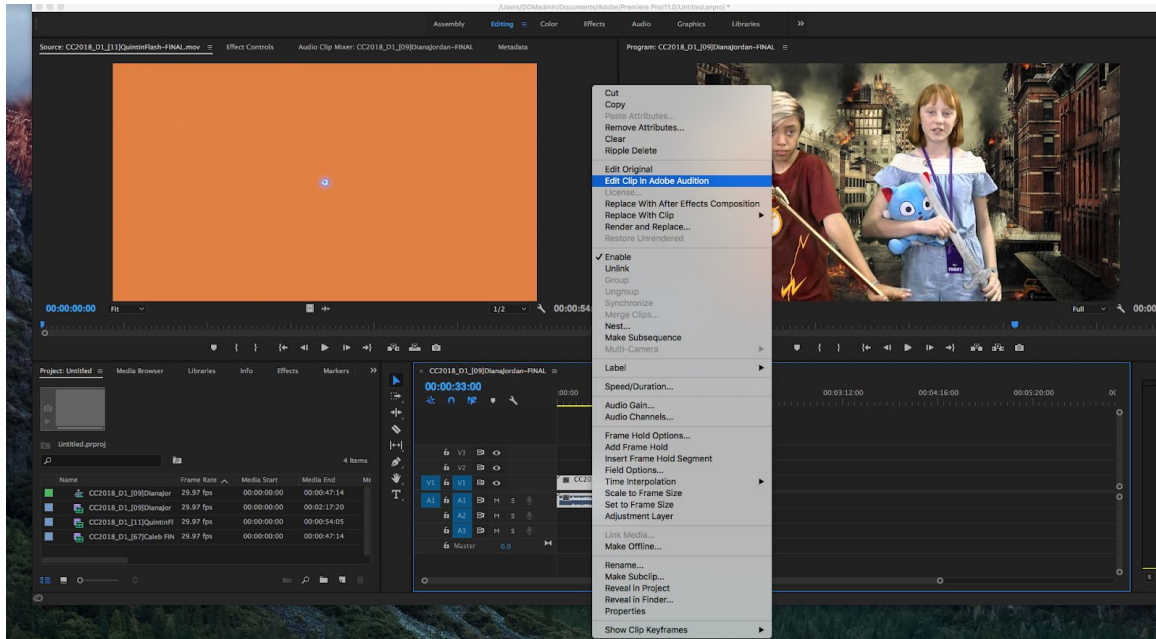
/Users/DOMadmin/Documents/Adobe/Premiere Pro/11.0/Untitled.prproj *

Assembly Editing ≡ Color Effects Audio Graphics Libraries »

Source: CC2018_D1_[11]QuintinFlash-FINAL.mov ≡ Effect Controls Audio Clip Mixer: CC2018_D1_[09]DianaJordan-FINAL Metadata

Program: CC2018_D1_[09]DianaJordan-FINAL ≡

00:00:00:00 Fit 1/2 00:00:54

Full 00:00

Cut
Copy
Paste Attributes...
Remove Attributes...
Clear
Ripple Delete

Edit Original
Edit Clip In Adobe Audition
License...
Replace With After Effects Composition
Replace With Clip
Render and Replace...
Restore Unrendered

✓ Enable
Unlink
Group
Ungroup
Synchronize
Merge Clips...
Nest...
Make Subsequence
Multi-Camera

Label

Speed/Duration...

Audio Gain...
Audio Channels...

Frame Hold Options...
Add Frame Hold
Insert Frame Hold Segment
Field Options...
Time Interpolation
Scale to Frame Size
Set to Frame Size
Adjustment Layer

Link Media...
Make Offline...

Rename...
Make Subclip...
Reveal in Project
Reveal in Finder...
Properties

Show Clip Keyframes

Project: Untitled ≡ Media Browser Libraries Info Effects Markers »

Untitled.prproj

4 Items

| Name | Frame Rate | Media Start | Media End |
|---|---|---|---|
| CC2018_D1_[09]DianaJor | 29.97 fps | 00:00:00:00 | 00:00:47:14 |
| CC2018_D1_[09]DianaJor | 29.97 fps | 00:00:00:00 | 00:02:17:20 |
| CC2018_D1_[11]QuintinFl | 29.97 fps | 00:00:00:00 | 00:00:54:05 |
| CC2018_D1_[67]Caleb FIN | 29.97 fps | 00:00:00:00 | 00:00:47:14 |

CC2018_D1_[09]DianaJordan-FINAL ≡
00:00:33:00
:00:00 00:03:12:00 00:04:16:00 00:05:20:00

V3 V2 V1 A1 A2 A3 Master 0.0
CC20